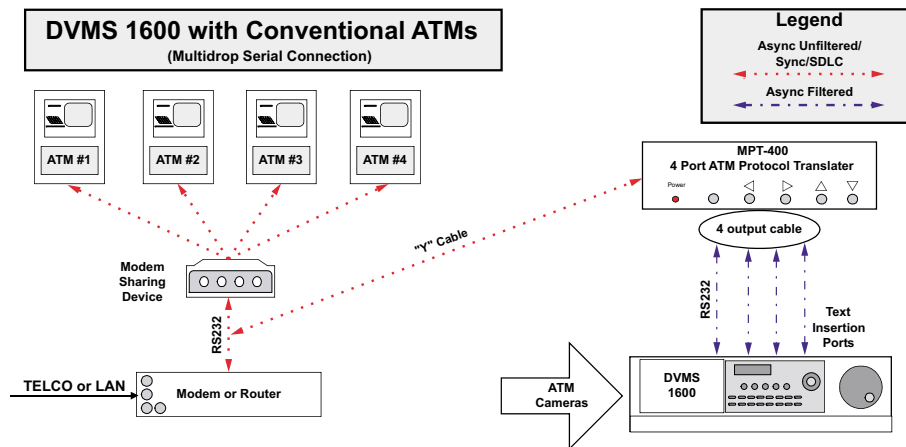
DVMS 1600 with Conventional ATMs
(Multidrop Serial Connection)

Legend
Async Unfiltered/ Sync/SDLC
Async Filtered

ATM #1
ATM #2
ATM #3
ATM #4

MPT-400
4 Port ATM Protocol Translater
Power

4 output cable

"Y" Cable

Modem Sharing Device

RS232

RS232

Text Insertion Ports

TELCO or LAN

Modem or Router

ATM Cameras

DVMS 1600